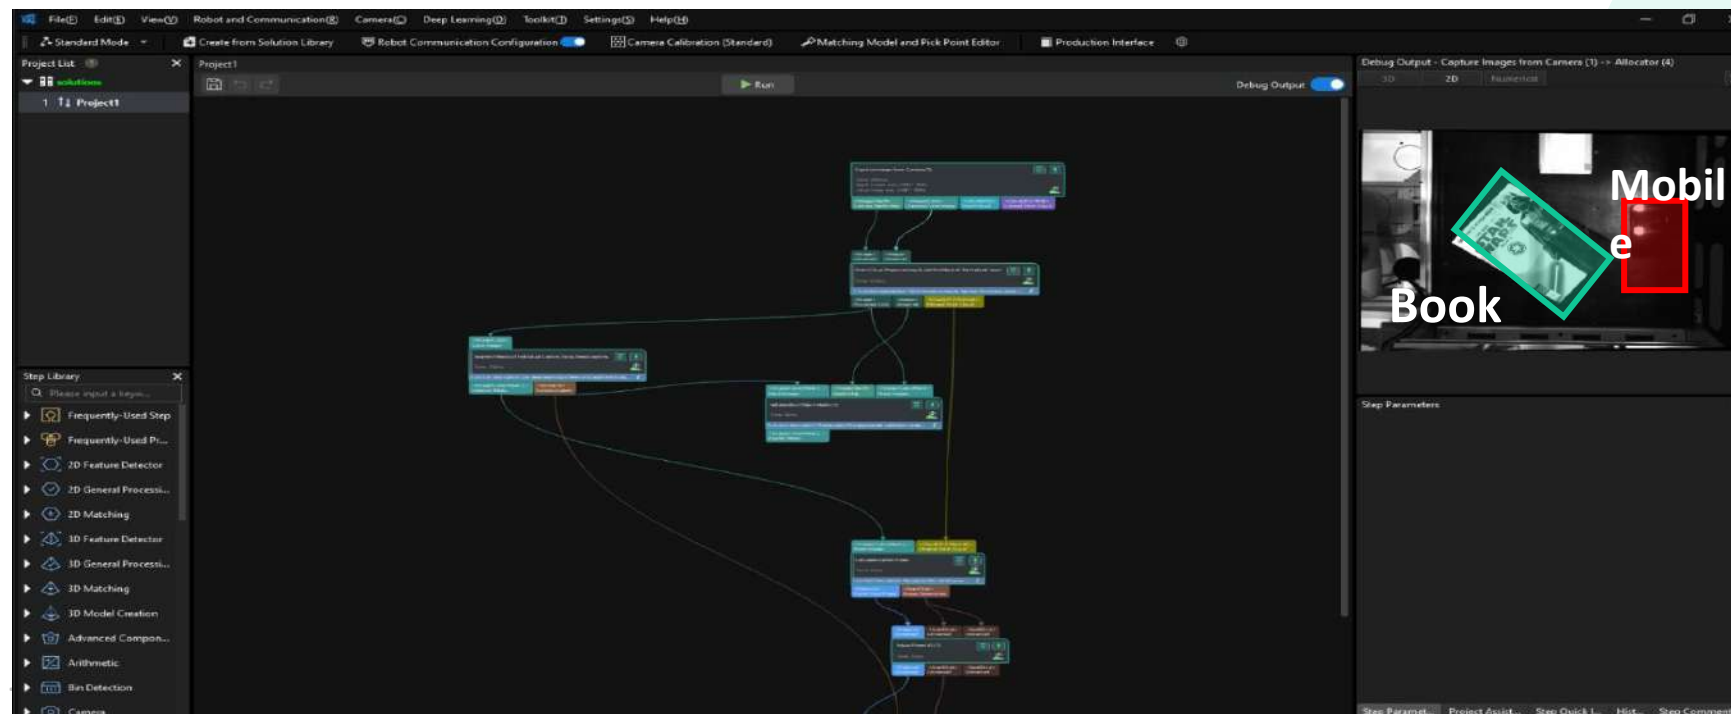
File(F) Edit(E) View(V) Robot and Communication(R) Camera(C) Deep Learning(D) Toolkit(T) Settings(S) Help(H)

Standard Mode Create from Solution Library Robot Communication Configuration Camera Calibration (Standard) Matching Model and Pick Point Editor Production Interface

Project List
solutions
1 Project1

Project1

Run

Debug Output

Debug Output - Capture Images from Camera (1) -> Allocator (4)
3D 2D Numerical

Mobil
e
Book

Step Parameters

Step Library
Please input a keyw...
Frequently-Used Step
Frequently-Used Pr...
2D Feature Detector
2D General Processi...
2D Matching
3D Feature Detector
3D General Processi...
3D Matching
3D Model Creation
Advanced Compon...
Arithmetic
Bin Detection
Camera

Step Paramet... Project Assist... Step Quick I... Hist... Step Comme